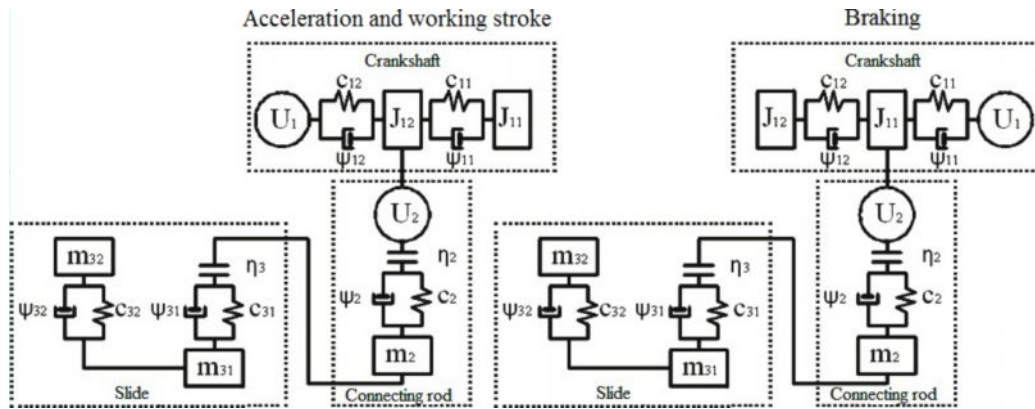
Acceleration and working stroke

Crankshaft

$U_1$ $c_{12}$ $\psi_{12}$ $J_{12}$ $c_{11}$ $\psi_{11}$ $J_{11}$

$U_2$ $\eta_2$ $\psi_2$ $c_2$ $m_2$

Connecting rod

$m_{32}$ $\eta_3$ $\psi_{32}$ $c_{32}$ $\psi_{31}$ $c_{31}$ $m_{31}$

Slide

Braking

Crankshaft

$J_{12}$ $c_{12}$ $\psi_{12}$ $J_{11}$ $c_{11}$ $\psi_{11}$ $U_1$

$U_2$ $\eta_2$ $\psi_2$ $c_2$ $m_2$

Connecting rod

$m_{32}$ $\eta_3$ $\psi_{32}$ $c_{32}$ $\psi_{31}$ $c_{31}$ $m_{31}$

Slide